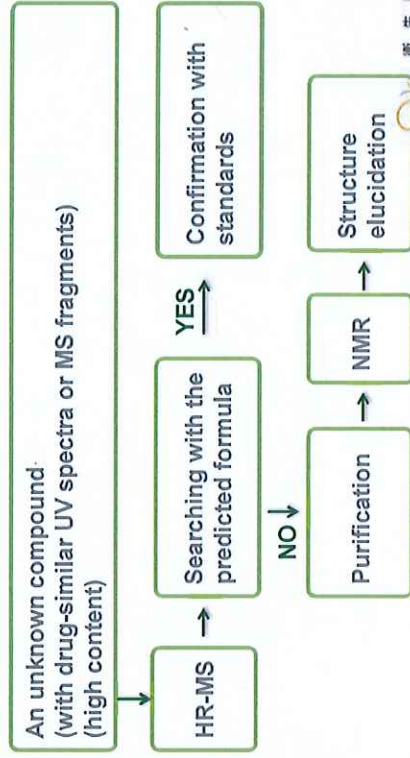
An unknown compound
(with drug-similar UV spectra or MS fragments)
(high content)

HR-MS

Searching with the predicted formula

YES

Confirmation with standards

NO

Purification

NMR

Structure elucidation